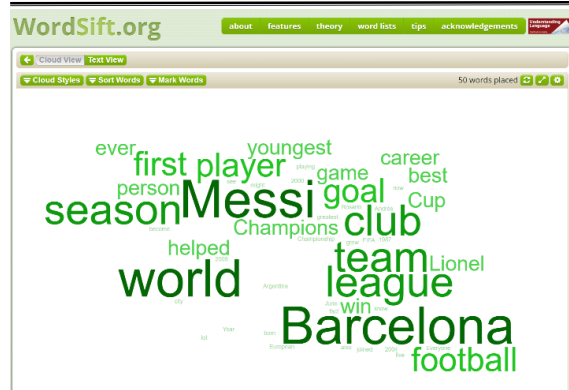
WordSift.org

about features theory word lists tips acknowledgements

Understanding Language

Cloud View Text View

Cloud Styles Sort Words Mark Words

50 words placed

ever youngest career
first player game best
person goal Cup
season Messi club
helped Champions
team Lionel
world league
win
Barcelona
football

playing
2000
greatest
Championship
FIFA
became
Argentina
June
born
European
joined
City
Year
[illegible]